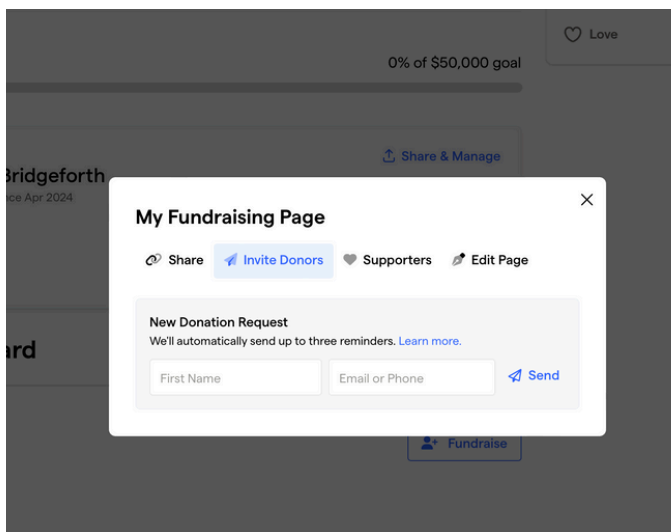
Love

0% of $50,000 goal

Bridgeforth
ce Apr 2024

Share & Manage

rd

Fundraise

My Fundraising Page

Share Invite Donors Supporters Edit Page

New Donation Request
We'll automatically send up to three reminders. Learn more.

First Name Email or Phone Send